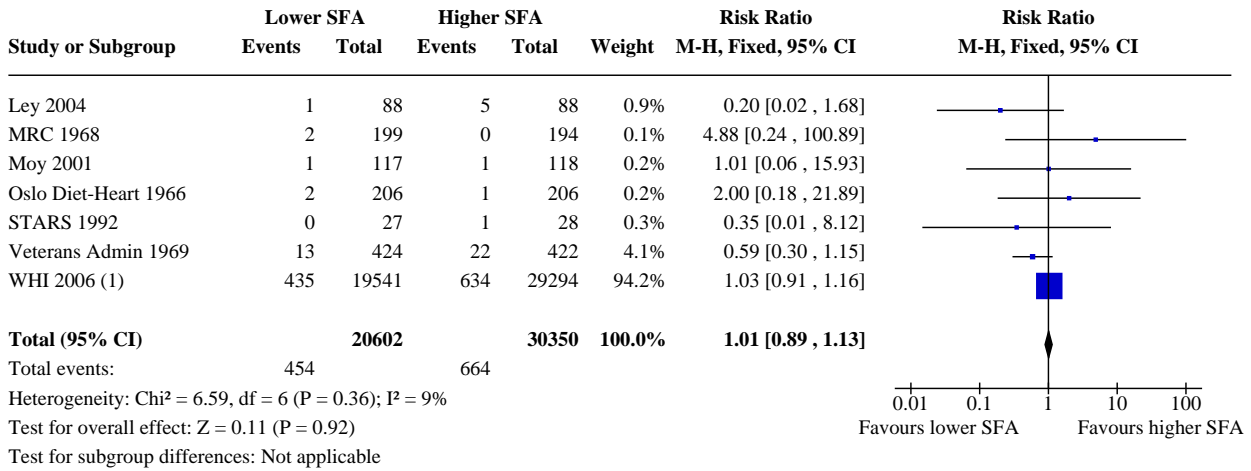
| Study or Subgroup | Lower SFA Events | Lower SFA Total | Higher SFA Events | Higher SFA Total | Weight | Risk Ratio M-H, Fixed, 95% CI |
|---|---|---|---|---|---|---|
| Ley 2004 | 1 | 88 | 5 | 88 | 0.9% | 0.20 [0.02 , 1.68] |
| MRC 1968 | 2 | 199 | 0 | 194 | 0.1% | 4.88 [0.24 , 100.89] |
| Moy 2001 | 1 | 117 | 1 | 118 | 0.2% | 1.01 [0.06 , 15.93] |
| Oslo Diet-Heart 1966 | 2 | 206 | 1 | 206 | 0.2% | 2.00 [0.18 , 21.89] |
| STARS 1992 | 0 | 27 | 1 | 28 | 0.3% | 0.35 [0.01 , 8.12] |
| Veterans Admin 1969 | 13 | 424 | 22 | 422 | 4.1% | 0.59 [0.30 , 1.15] |
| WHI 2006 (1) | 435 | 19541 | 634 | 29294 | 94.2% | 1.03 [0.91 , 1.16] |
| **Total (95% CI)** | | **20602** | | **30350** | **100.0%** | **1.01 [0.89 , 1.13]** |
| Total events: | 454 | | 664 | | | |

Risk Ratio
M-H, Fixed, 95% CI

Heterogeneity: Chi² = 6.59, df = 6 (P = 0.36); I² = 9%
Test for overall effect: Z = 0.11 (P = 0.92)
Test for subgroup differences: Not applicable

0.01 0.1 1 10 100
Favours lower SFA Favours higher SFA